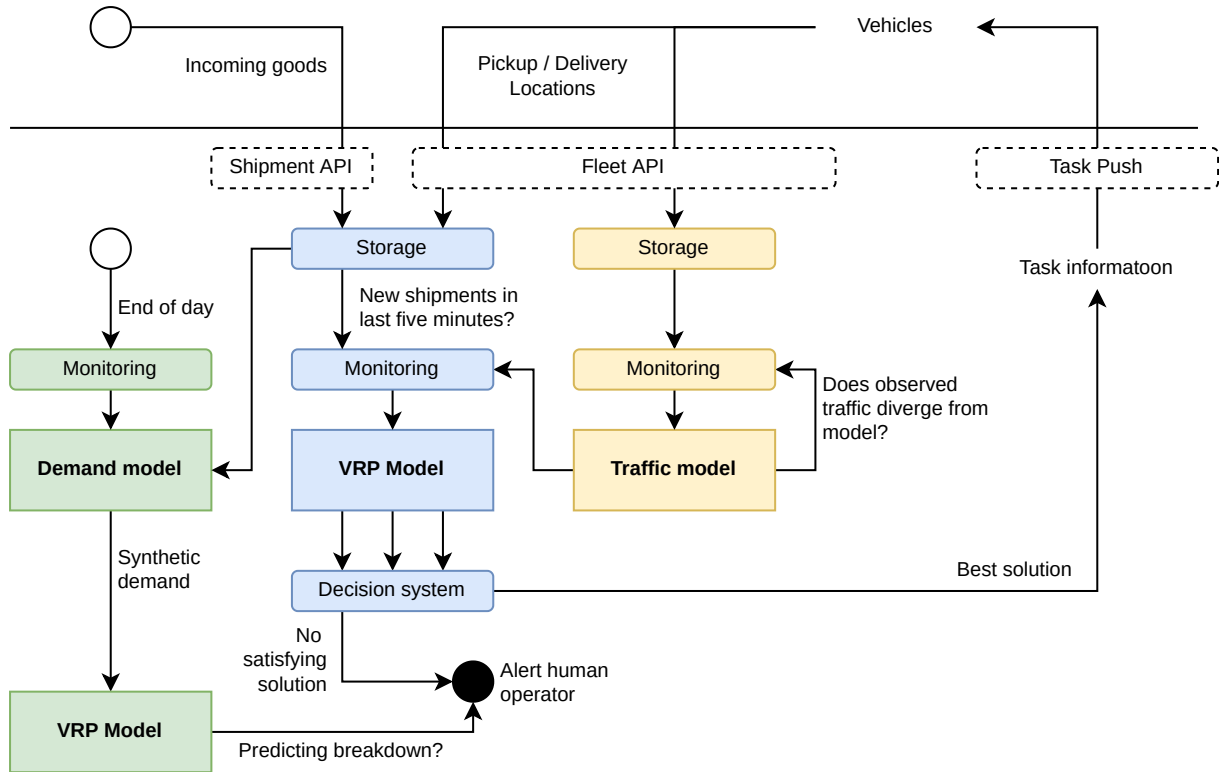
Vehicles

Incoming goods

Pickup / Delivery Locations

Shipment API

Fleet API

Task Push

Storage

Storage

Task informatoon

End of day

New shipments in last five minutes?

Monitoring

Monitoring

Monitoring

Does observed traffic diverge from model?

Demand model

VRP Model

Traffic model

Synthetic demand

Decision system

Best solution

No satisfying solution

Alert human operator

VRP Model

Predicting breakdown?